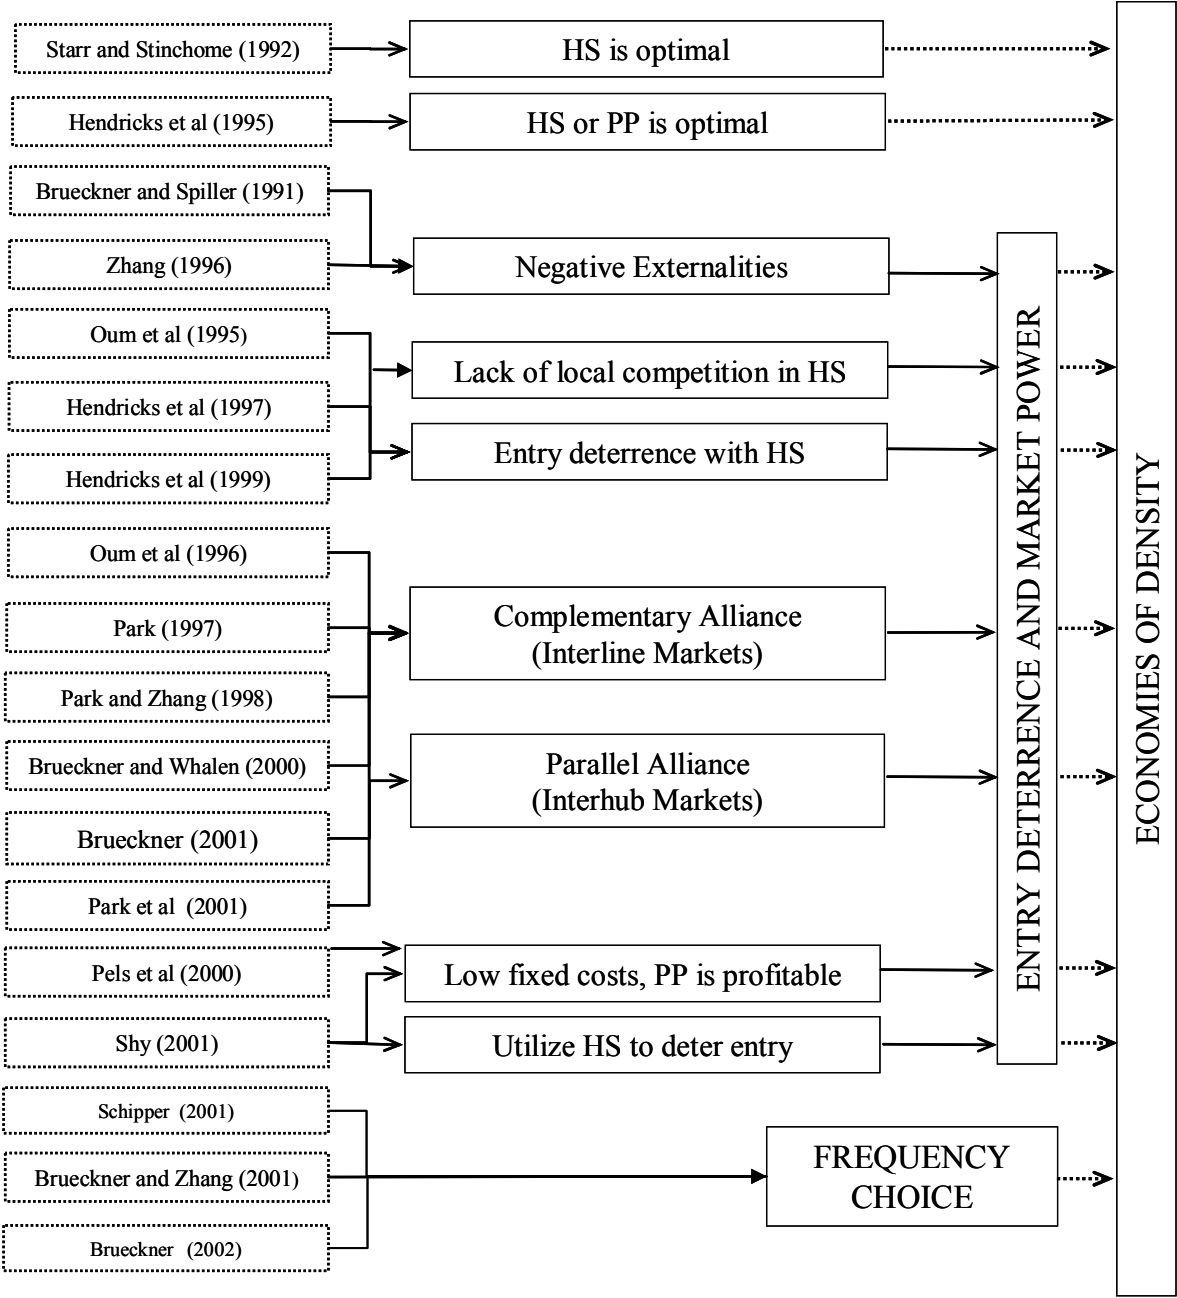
Starr and Stinchome (1992)

HS is optimal

Hendricks et al (1995)

HS or PP is optimal

Brueckner and Spiller (1991)

Zhang (1996)

Negative Externalities

Oum et al (1995)

Hendricks et al (1997)

Hendricks et al (1999)

Lack of local competition in HS

Entry deterrence with HS

Oum et al (1996)

Park (1997)

Park and Zhang (1998)

Brueckner and Whalen (2000)

Brueckner (2001)

Park et al (2001)

Complementary Alliance (Interline Markets)

Parallel Alliance (Interhub Markets)

Pels et al (2000)

Shy (2001)

Low fixed costs, PP is profitable

Utilize HS to deter entry

Schipper (2001)

Brueckner and Zhang (2001)

Brueckner (2002)

FREQUENCY CHOICE

ENTRY DETERRENCE AND MARKET POWER

ECONOMIES OF DENSITY